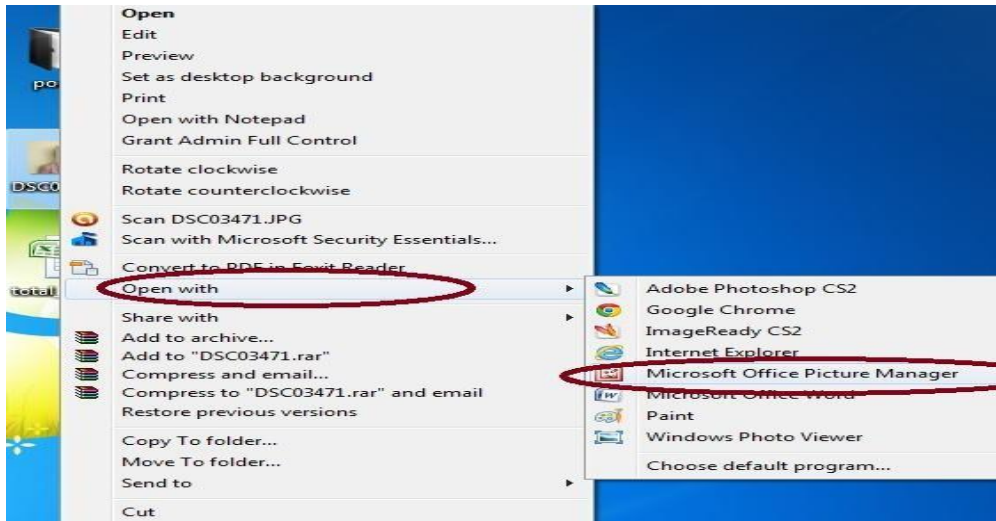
po
DSC0
total

Open
Edit
Preview
Set as desktop background
Print
Open with Notepad
Grant Admin Full Control
Rotate clockwise
Rotate counterclockwise
Scan DSC03471.JPG
Scan with Microsoft Security Essentials...
Convert to PDF in Foxit Reader
Open with
Share with
Add to archive...
Add to "DSC03471.rar"
Compress and email...
Compress to "DSC03471.rar" and email
Restore previous versions
Copy To folder...
Move To folder...
Send to
Cut

Adobe Photoshop CS2
Google Chrome
ImageReady CS2
Internet Explorer
Microsoft Office Picture Manager
Microsoft Office Word
Paint
Windows Photo Viewer
Choose default program...